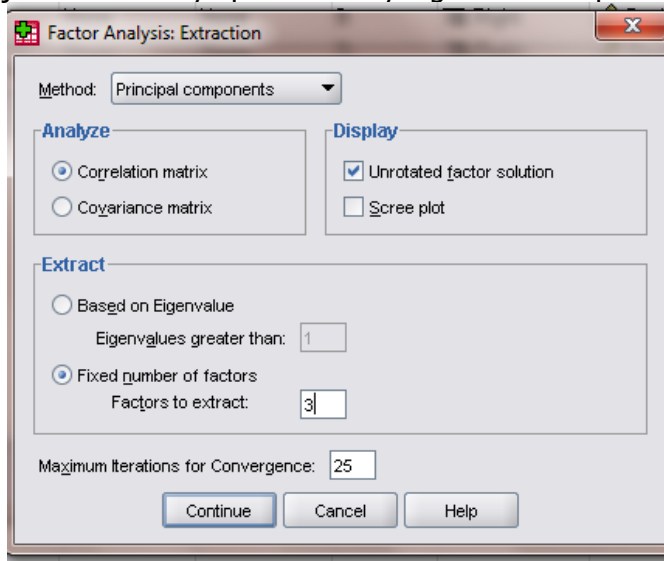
Factor Analysis: Extraction

Method: Principal components

Analyze
Correlation matrix
Covariance matrix

Display
Unrotated factor solution
Scree plot

Extract
Based on Eigenvalue
Eigenvalues greater than: 1
Fixed number of factors
Factors to extract: 3

Maximum Iterations for Convergence: 25

Continue Cancel Help